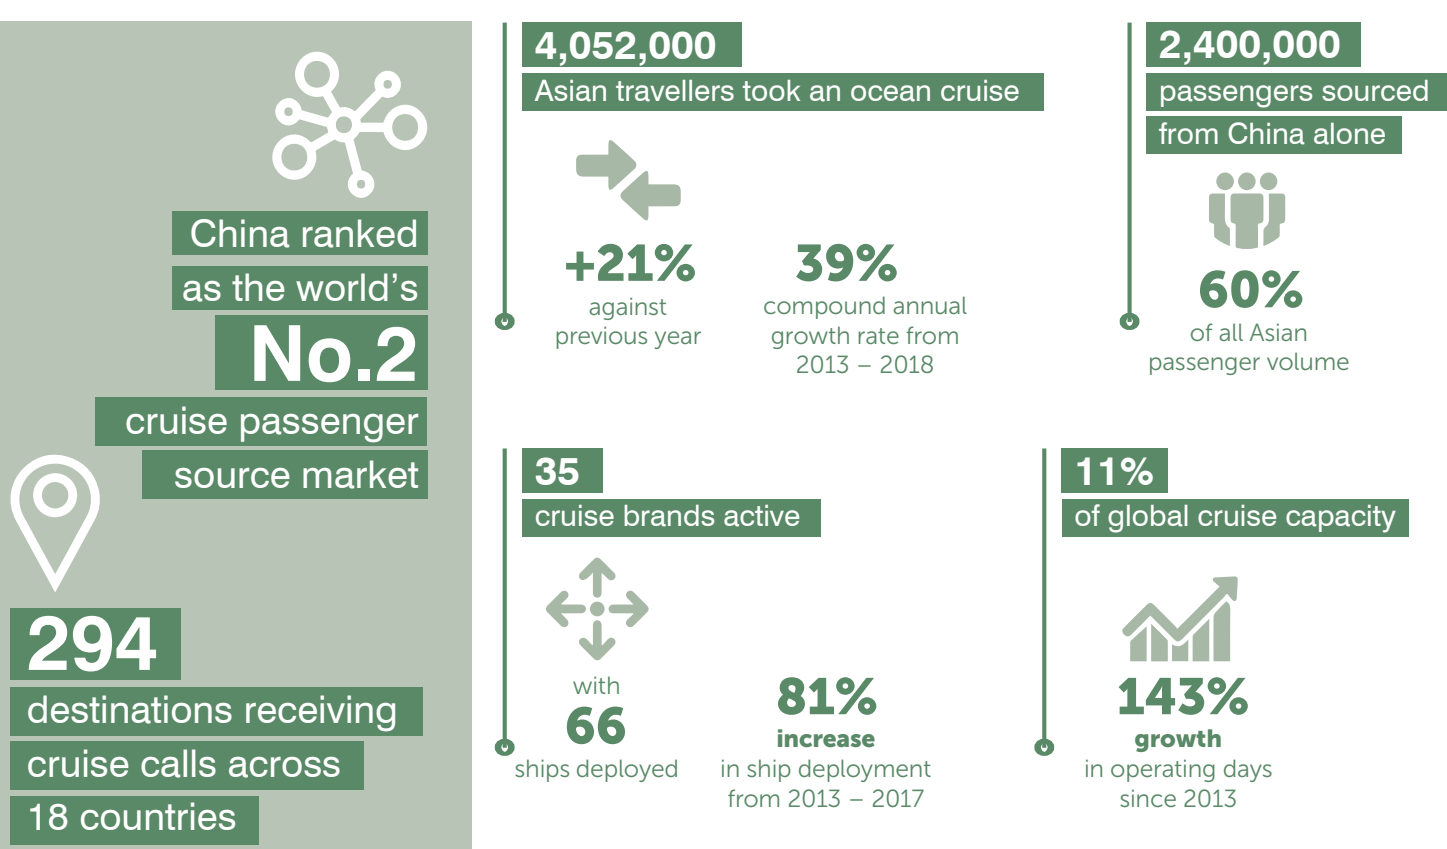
China ranked as the world's No.2 cruise passenger source market

294 destinations receiving cruise calls across 18 countries

4,052,000
Asian travellers took an ocean cruise

+21%
against previous year

39%
compound annual growth rate from 2013 – 2018

2,400,000
passengers sourced from China alone

60%
of all Asian passenger volume

35
cruise brands active

with
66
ships deployed

81%
increase
in ship deployment from 2013 – 2017

11%
of global cruise capacity

143%
growth
in operating days since 2013